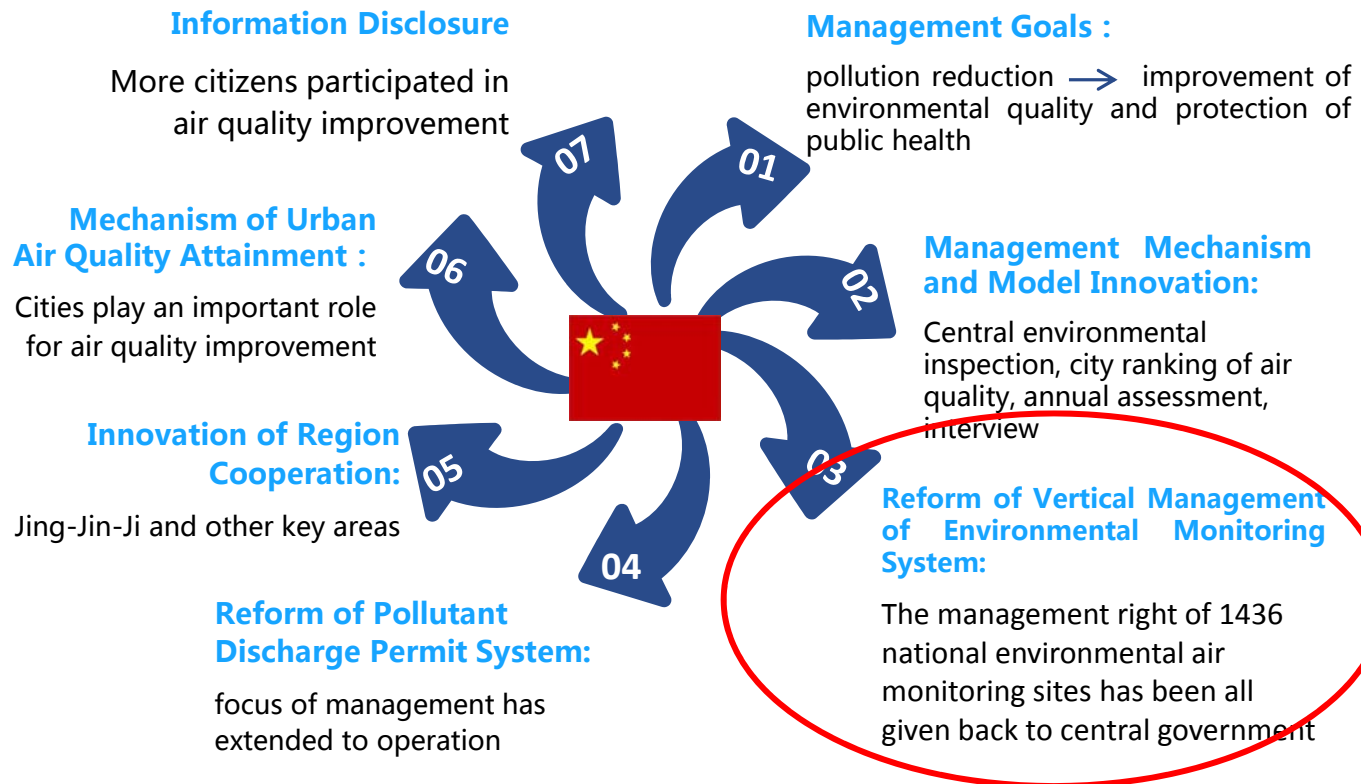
Information Disclosure

More citizens participated in air quality improvement

Management Goals：

pollution reduction → improvement of environmental quality and protection of public health

07

01

Mechanism of Urban Air Quality Attainment：

Cities play an important role for air quality improvement

06

02

Management Mechanism and Model Innovation:

Central environmental inspection, city ranking of air quality, annual assessment, interview

Innovation of Region Cooperation:

Jing-Jin-Ji and other key areas

05

03

04

Reform of Vertical Management of Environmental Monitoring System:

The management right of 1436 national environmental air monitoring sites has been all given back to central government

Reform of Pollutant Discharge Permit System:

focus of management has extended to operation